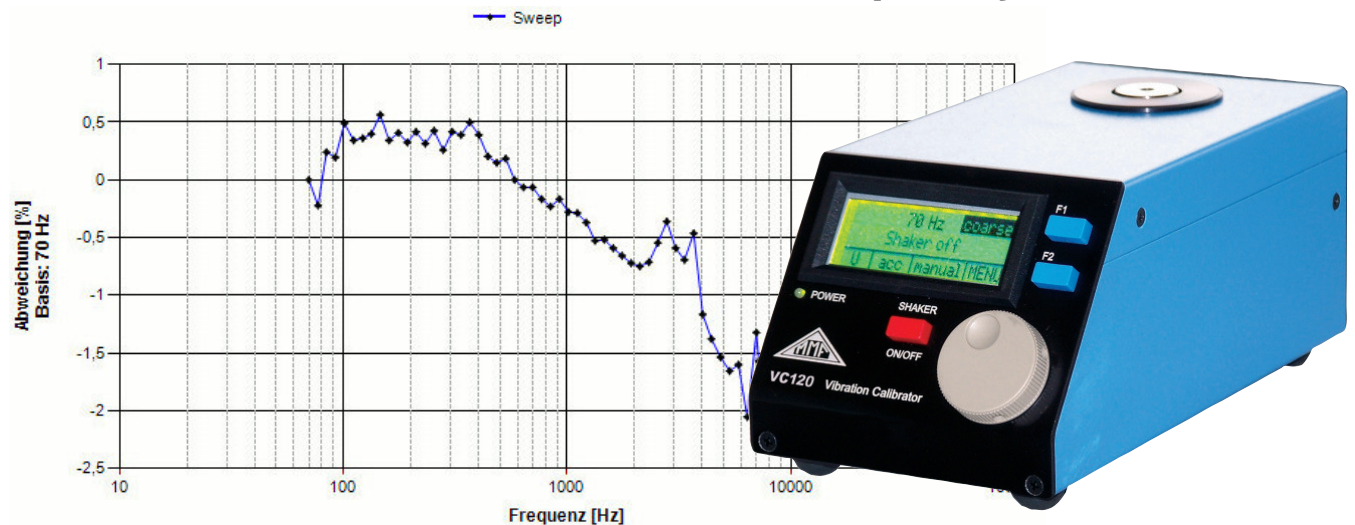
Sweep

1
0,5
0
-0,5
-1
-1,5
-2
-2,5

Abweichung [%]
Basis: 70 Hz

10
100
1000
10000
10

Frequenz [Hz]

70 Hz coarse
Shaker off
U acc manual MENU

F1
F2

POWER
SHAKER
ON/OFF

MMF

VC120 Vibration Calibrator